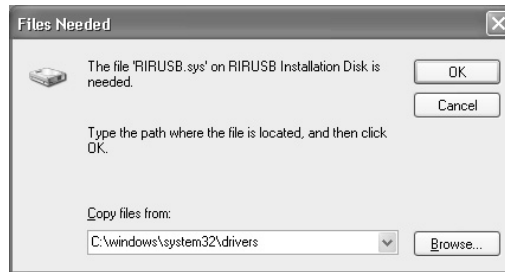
Files Needed

The file 'RIRUSB.sys' on RIRUSB Installation Disk is needed.

OK

Cancel

Type the path where the file is located, and then click OK.

Copy files from:

C:\windows\system32\drivers

Browse...